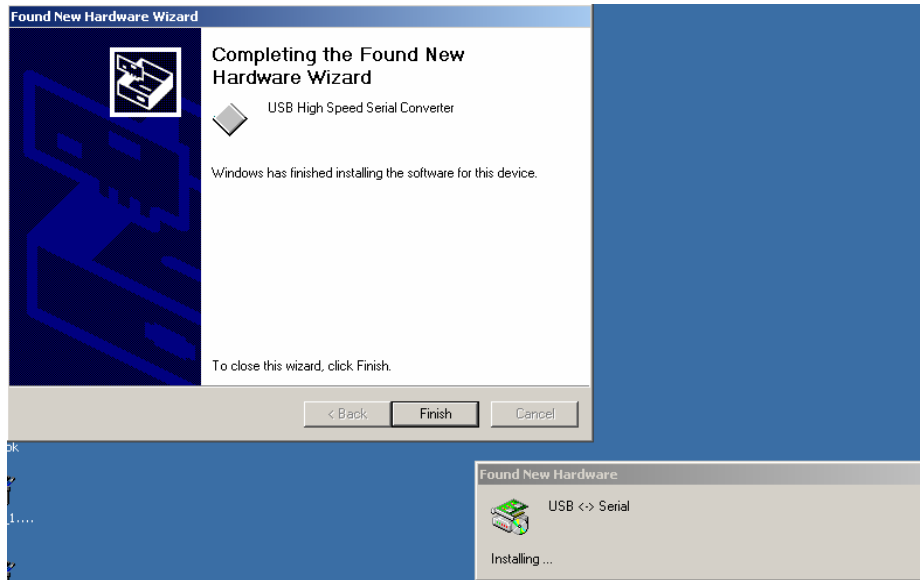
Found New Hardware Wizard

Completing the Found New Hardware Wizard

USB High Speed Serial Converter

Windows has finished installing the software for this device.

To close this wizard, click Finish.

< Back
Finish
Cancel

ok
1....

Found New Hardware

USB <-> Serial

Installing ...